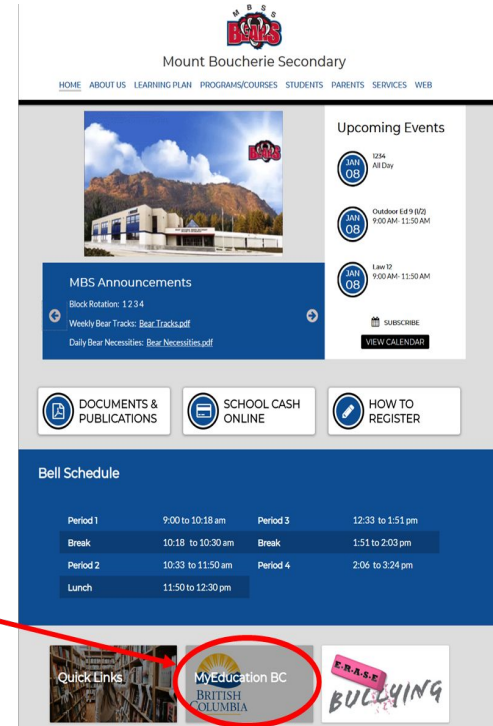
M B S S
BEARS

Mount Boucherie Secondary

HOME ABOUT US LEARNING PLAN PROGRAMS/COURSES STUDENTS PARENTS SERVICES WEB

BEARS

MBS Announcements

Block Rotation: 1 2 3 4

Weekly Bear Tracks: Bear Tracks.pdf

Daily Bear Necessities: Bear Necessities.pdf

Upcoming Events

JAN 08 1234
All Day

JAN 08 Outdoor Ed 9 (1/2)
9:00 AM- 11:50 AM

JAN 08 Law 12
9:00 AM- 11:50 AM

SUBSCRIBE

VIEW CALENDAR

DOCUMENTS & PUBLICATIONS

SCHOOL CASH ONLINE

HOW TO REGISTER

Bell Schedule

| | | | |
|---|---|---|---|
| Period 1 | 9:00 to 10:18 am | Period 3 | 12:33 to 1:51 pm |
| Break | 10:18 to 10:30 am | Break | 1:51 to 2:03 pm |
| Period 2 | 10:33 to 11:50 am | Period 4 | 2:06 to 3:24 pm |
| Lunch | 11:50 to 12:30 pm | | |

Quick Links

MyEducation BC
BRITISH COLUMBIA

E.R.A.S.E
BULLYING